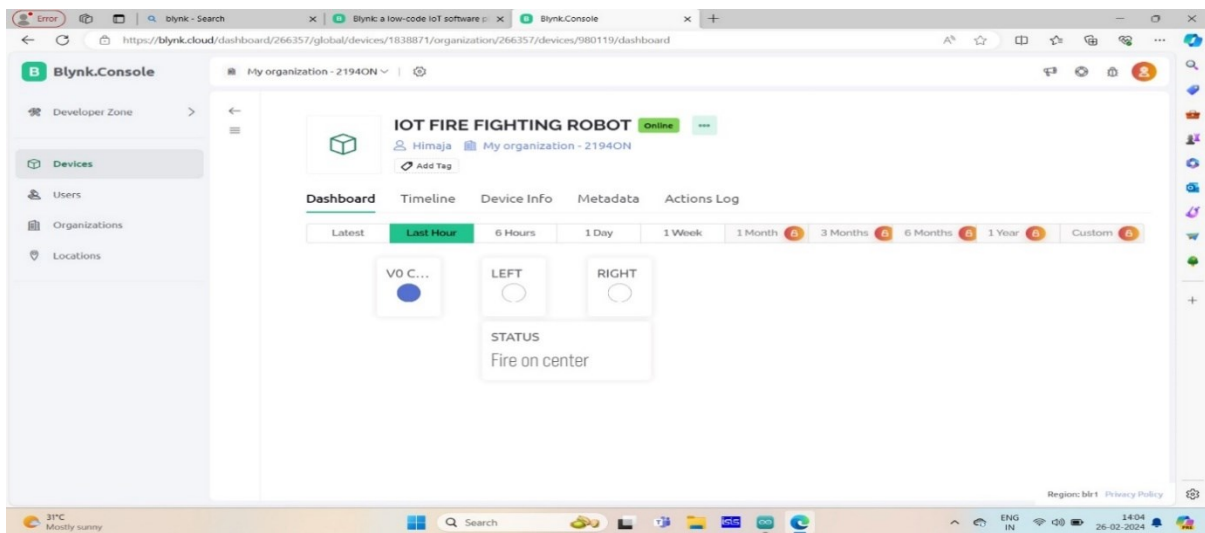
Error | blynk - Search | Blynk: a low-code IoT software p | Blynk.Console

https://blynk.cloud/dashboard/266357/global/devices/1838871/organization/266357/devices/980119/dashboard

Blynk.Console

My organization - 2194ON

Developer Zone

Devices

Users

Organizations

Locations

IOT FIRE FIGHTING ROBOT Online

Himaja My organization - 2194ON

Add Tag

Dashboard Timeline Device Info Metadata Actions Log

| Latest | Last Hour | 6 Hours | 1 Day | 1 Week | 1 Month | 3 Months | 6 Months | 1 Year | Custom |
|---|---|---|---|---|---|---|---|---|---|

V0 C...

LEFT

RIGHT

STATUS

Fire on center

Region: blr1 Privacy Policy

31°C Mostly sunny

Search

ENG IN 14:04 26-02-2024